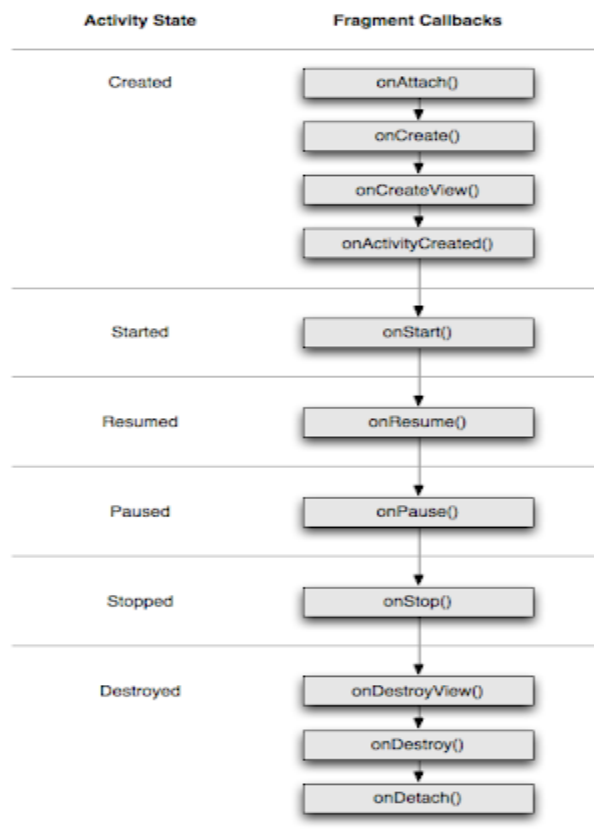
| Activity State | Fragment Callbacks |
|---|---|
| Created | onAttach() |
| | onCreate() |
| | onCreateView() |
| | onActivityCreated() |
| Started | onStart() |
| Resumed | onResume() |
| Paused | onPause() |
| Stopped | onStop() |
| Destroyed | onDestroyView() |
| | onDestroy() |
| | onDetach() |